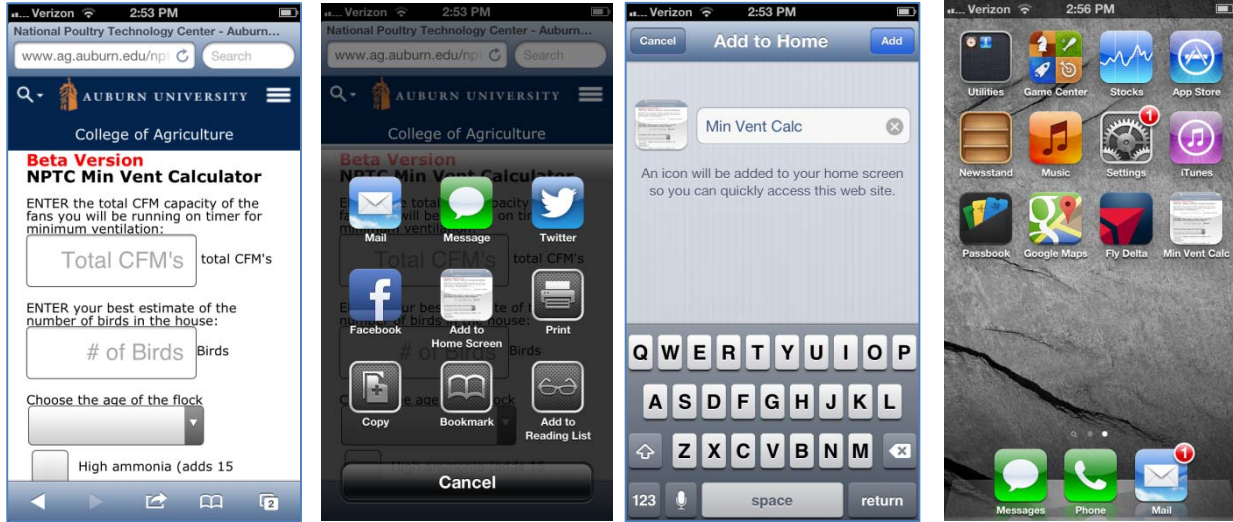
Verizon 2:53 PM
National Poultry Technology Center - Auburn...
www.ag.auburn.edu/npt
Search
AUBURN UNIVERSITY
College of Agriculture
Beta Version
NPTC Min Vent Calculator
ENTER the total CFM capacity of the fans you will be running on timer for minimum ventilation:
Total CFM's total CFM's
ENTER your best estimate of the number of birds in the house:
# of Birds Birds
Choose the age of the flock
High ammonia (adds 15
2

Verizon 2:53 PM
National Poultry Technology Center - Auburn...
www.ag.auburn.edu/npt
Search
AUBURN UNIVERSITY
College of Agriculture
Beta Version
NPTC Min Vent Calculator
Mail
Message
Twitter
Facebook
Add to Home Screen
Print
Copy
Bookmark
Add to Reading List
Cancel

Verizon 2:53 PM
Cancel
Add to Home
Add
Min Vent Calc
An icon will be added to your home screen so you can quickly access this web site.
Q W E R T Y U I O P
A S D F G H J K L
Z X C V B N M
123
space
return

Verizon 2:56 PM
Utilities
Game Center
Stocks
App Store
Newsstand
Music
1
Settings
iTunes
Passbook
Google Maps
Fly Delta
Min Vent Calc
Messages
Phone
1
Mail